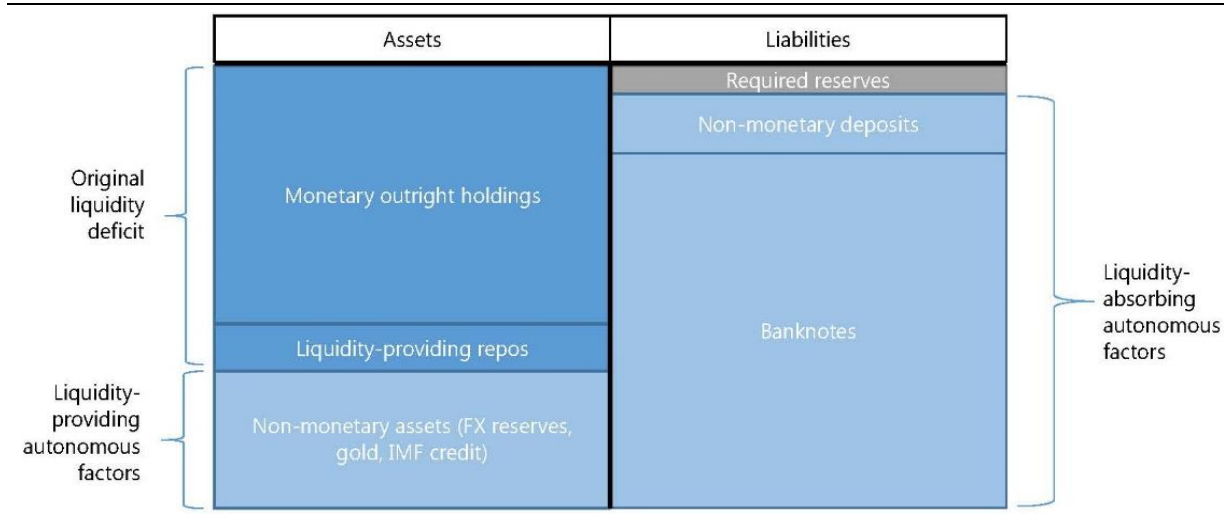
| Assets | Liabilities |
|---|---|
| Monetary outright holdings | Required reserves |
| Liquidity-providing repos | Non-monetary deposits |
| Non-monetary assets (FX reserves, gold, IMF credit) | Banknotes |

Original liquidity deficit

Liquidity-providing autonomous factors

Liquidity-absorbing autonomous factors